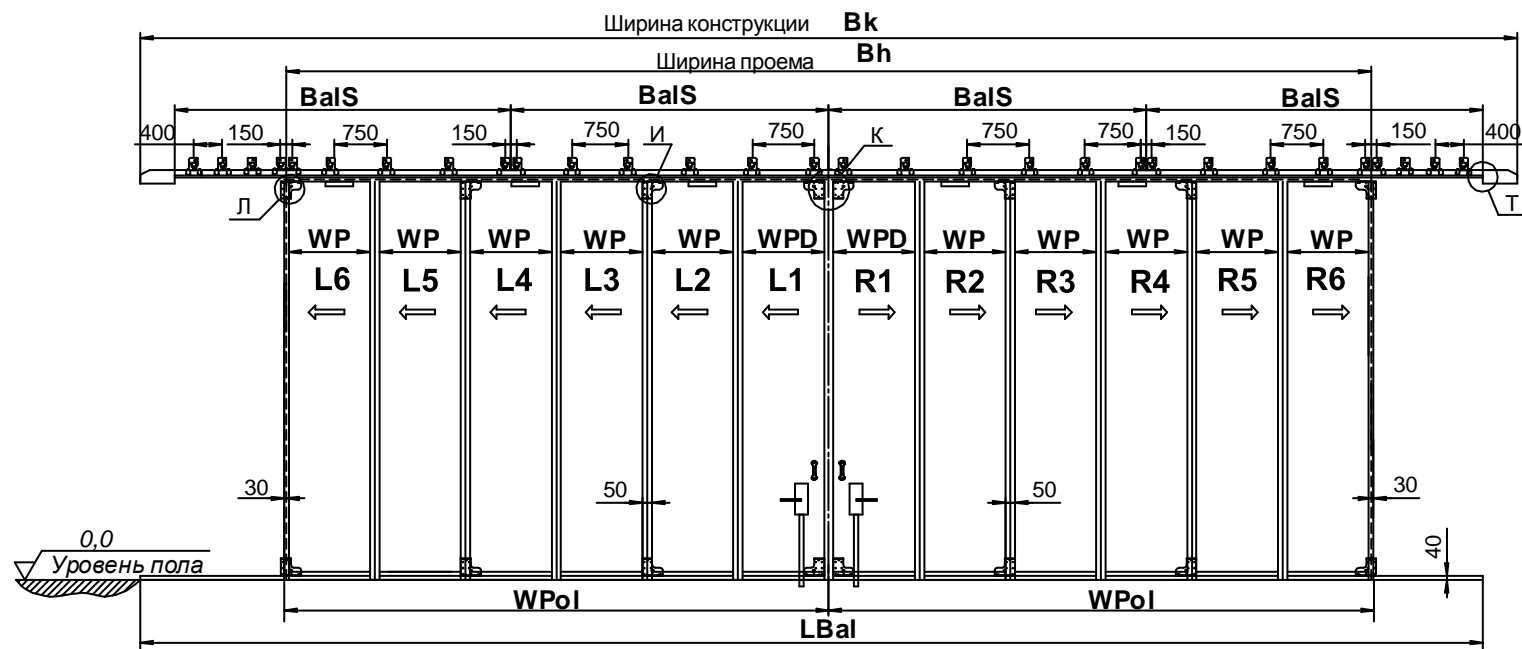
Ширина конструкции **Bk**

Ширина проема **Bh**

BalS BalS BalS BalS

400 150 750 150 750 И 750 К 750 750 150 750 150 400

Л Т

WP WP WP WP WP WPD WPD WP WP WP WP WP

L6 L5 L4 L3 L2 L1 R1 R2 R3 R4 R5 R6

30 50 50 30

0,0
Уровень пола

40

WPol WPol

LBal